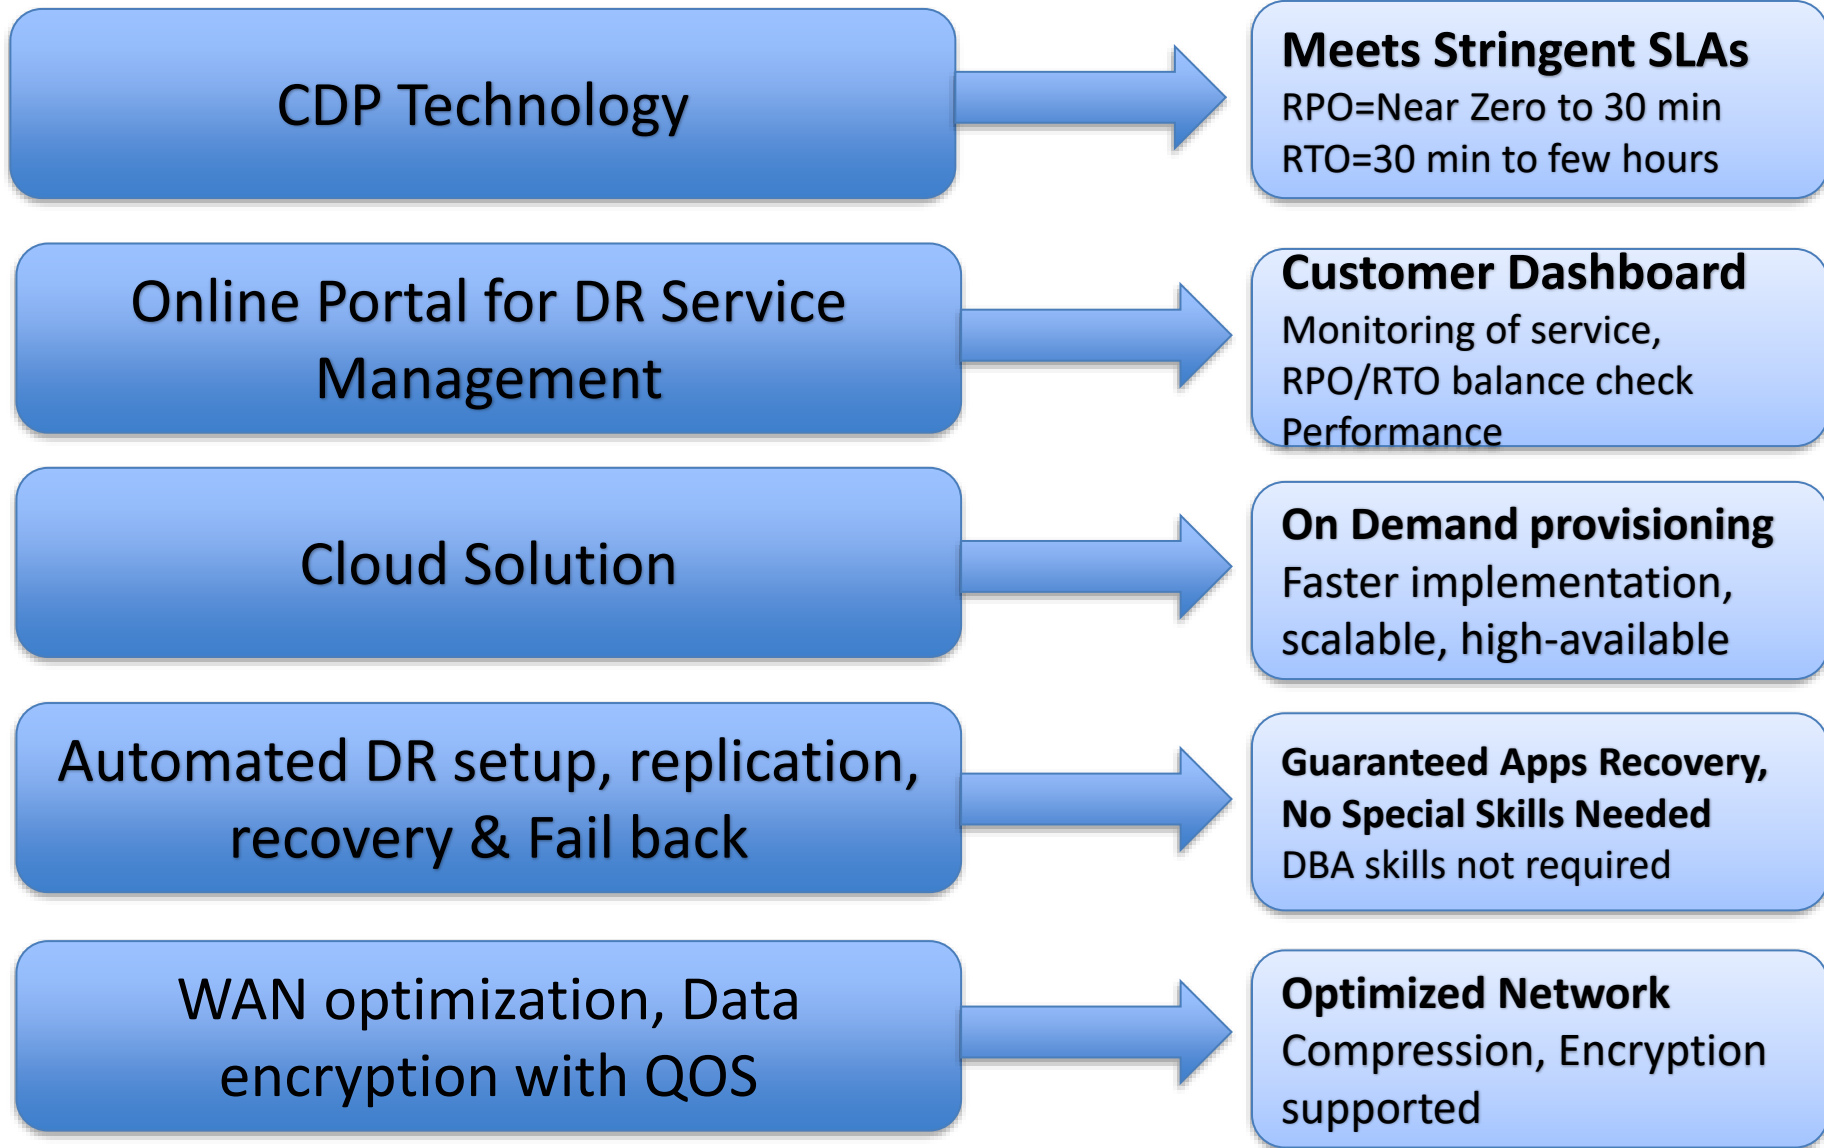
CDP Technology

Meets Stringent SLAs
RPO=Near Zero to 30 min
RTO=30 min to few hours

Online Portal for DR Service Management

Customer Dashboard
Monitoring of service, RPO/RTO balance check Performance

Cloud Solution

On Demand provisioning
Faster implementation, scalable, high-available

Automated DR setup, replication, recovery & Fail back

Guaranteed Apps Recovery, No Special Skills Needed
DBA skills not required

WAN optimization, Data encryption with QOS

Optimized Network
Compression, Encryption supported